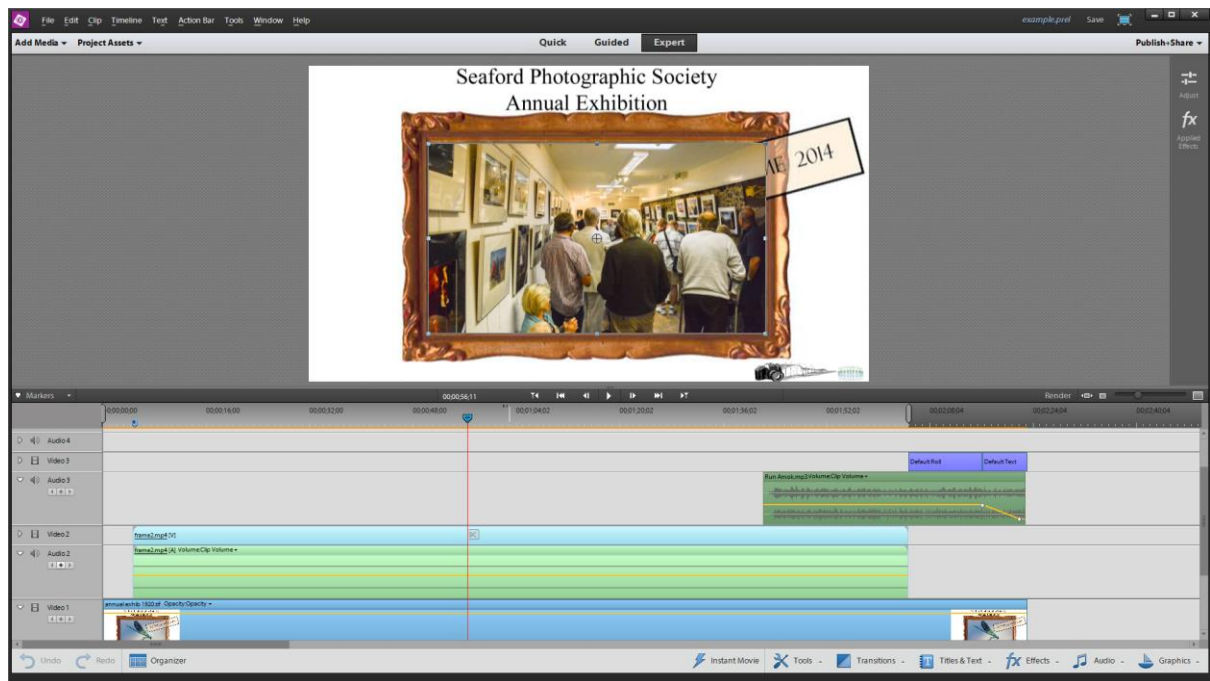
File Edit Clip Timeline Text Action Bar Tools Window Help

example.prel Save

Add Media ▾ Project Assets ▾

Quick Guided Expert

Publish+Share ▾

Adjust

fx

Applied Effects

Seaford Photographic Society
Annual Exhibition

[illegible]E 2014

Markers

00;00;56;11

Render

00;00;00;00 00;00;16;00 00;00;32;00 00;00;48;00 00;01;04;02 00;01;20;02 00;01;36;02 00;01;52;02 00;02;08;04 00;02;24;04 00;02;40;04

Audio 4

Video 3

Default Roll Default Text

Audio 3

Run Amok.mp3 Volume:Clip Volume ▾

Video 2

frame2.mp4 [V]

Audio 2

frame2.mp4 [A] Volume:Clip Volume ▾

Video 1

annual exhib 1920.psd Opacity:Opacity ▾

Undo Redo Organizer

Instant Movie Tools ▾ Transitions ▾ Titles & Text ▾ Effects ▾ Audio ▾ Graphics ▾